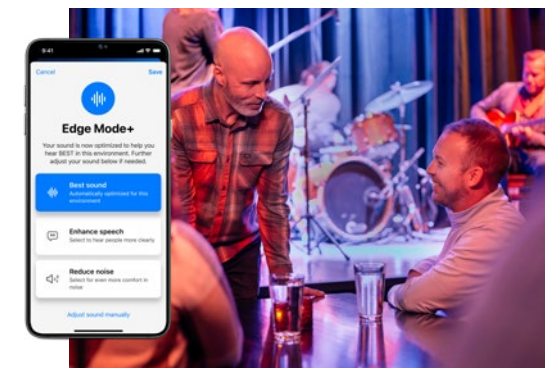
9:41

Cancel

Save

Edge Mode+

Your sound is now optimized to help you hear BEST in this environment. Further adjust your sound below if needed.

Best sound
Automatically optimized for this environment

Enhance speech
Select to hear people more clearly

Reduce noise
Select for even more comfort in noise

Adjust sound manually